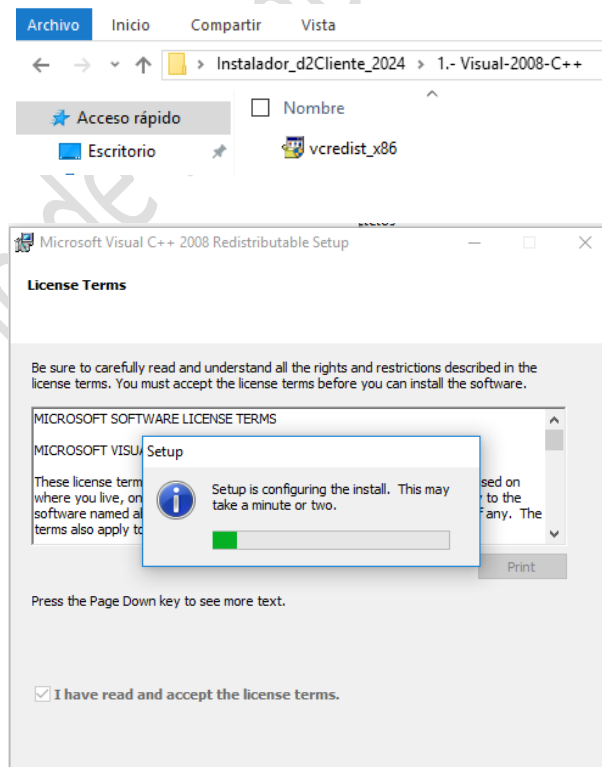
Archivo Inicio Compartir Vista

Instalador_d2Cliente_2024 > 1.- Visual-2008-C++

Acceso rápido

Escritorio

Nombre

vcredist_x86

Microsoft Visual C++ 2008 Redistributable Setup

License Terms

Be sure to carefully read and understand all the rights and restrictions described in the license terms. You must accept the license terms before you can install the software.

MICROSOFT SOFTWARE LICENSE TERMS

MICROSOFT VISUA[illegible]

These license term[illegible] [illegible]sed on where you live, on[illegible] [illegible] to the software named al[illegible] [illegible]f any. The terms also apply to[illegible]

Setup

Setup is configuring the install. This may take a minute or two.

Print

Press the Page Down key to see more text.

I have read and accept the license terms.